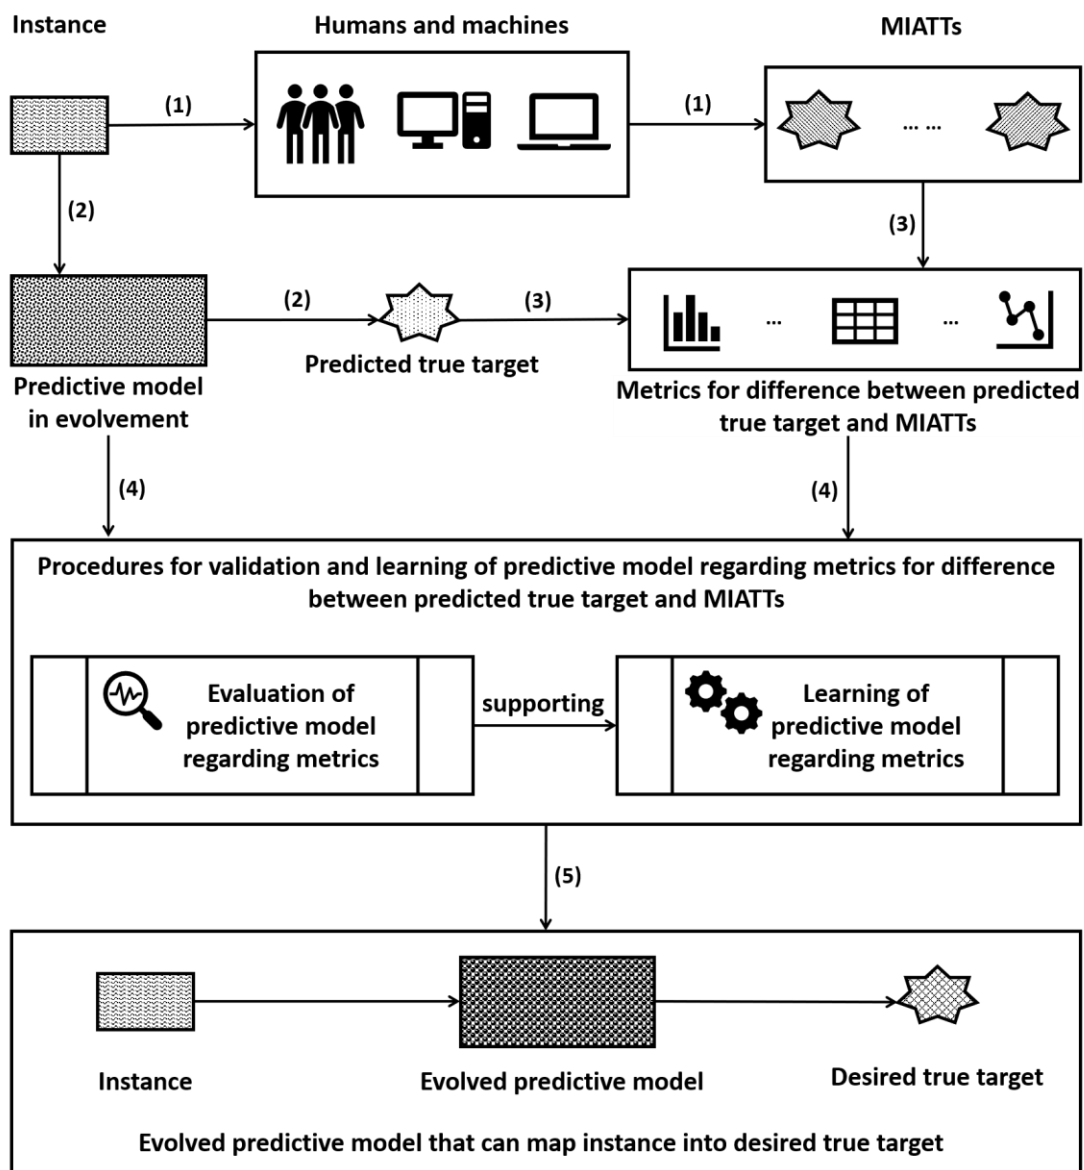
Instance

Humans and machines

MIATTs

(1)

(1)

... ...

(2)

(3)

(2)

(3)

... ...

Predictive model in evolvement

Predicted true target

Metrics for difference between predicted true target and MIATTs

(4)

(4)

Procedures for validation and learning of predictive model regarding metrics for difference between predicted true target and MIATTs

Evaluation of predictive model regarding metrics

supporting

Learning of predictive model regarding metrics

(5)

Instance

Evolved predictive model

Desired true target

Evolved predictive model that can map instance into desired true target